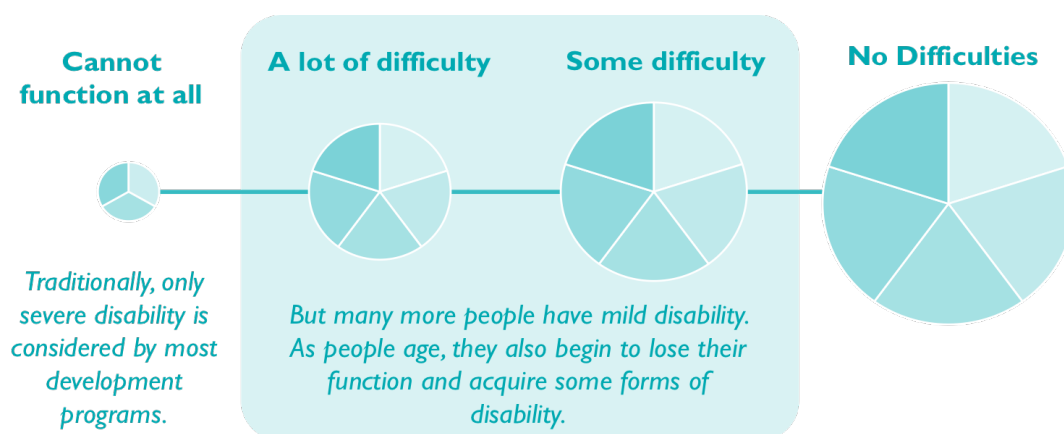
Cannot function at all

A lot of difficulty

Some difficulty

No Difficulties

Traditionally, only severe disability is considered by most development programs.

But many more people have mild disability. As people age, they also begin to lose their function and acquire some forms of disability.